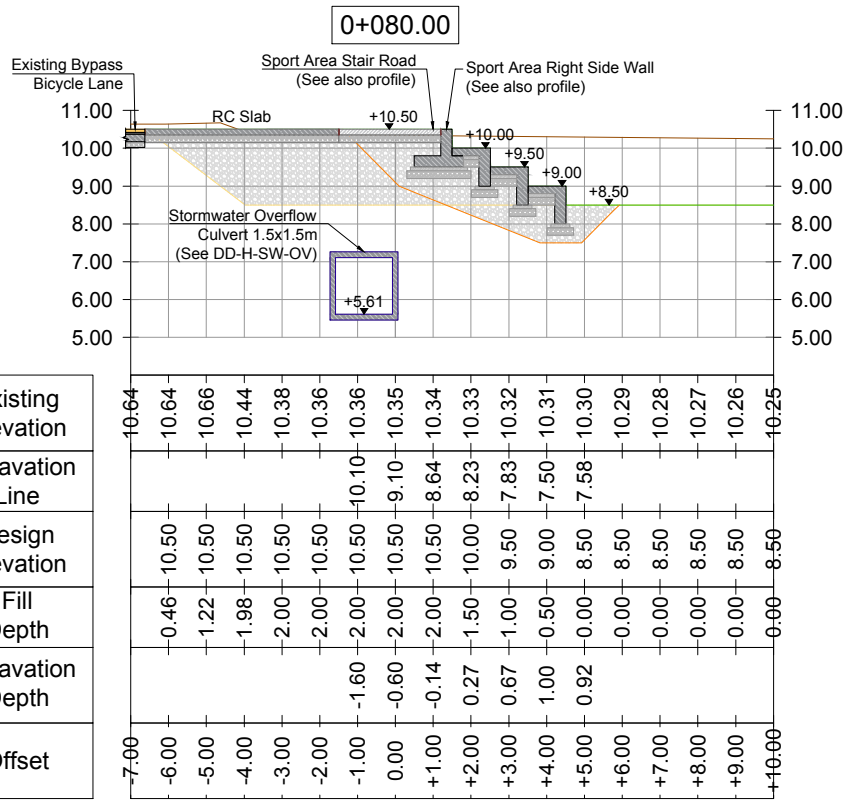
0+080.00

Existing Bypass Bicycle Lane

Sport Area Stair Road (See also profile)

Sport Area Right Side Wall (See also profile)

RC Slab

+10.50

+10.00

+9.50

+9.00

+8.50

Stormwater Overflow Culvert 1.5x1.5m (See DD-H-SW-OV)

+5.61

11.00
10.00
9.00
8.00
7.00
6.00
5.00

11.00
10.00
9.00
8.00
7.00
6.00
5.00

| xisting evation | 10.64 | 10.64 | 10.66 | 10.44 | 10.38 | 10.36 | 10.36 | 10.35 | 10.34 | 10.33 | 10.32 | 10.31 | 10.30 | 10.29 | 10.28 | 10.27 | 10.26 | 10.25 |
|---|---|---|---|---|---|---|---|---|---|---|---|---|---|---|---|---|---|---|
| avation Line | | | | | | | 10.10 | 9.10 | 8.64 | 8.23 | 7.83 | 7.50 | 7.58 | | | | | |
| esign evation | | 10.50 | 10.50 | 10.50 | 10.50 | 10.50 | 10.50 | 10.50 | 10.50 | 10.00 | 9.50 | 9.00 | 8.50 | 8.50 | 8.50 | 8.50 | 8.50 | 8.50 |
| Fill epth | | 0.46 | 1.22 | 1.98 | 2.00 | 2.00 | 2.00 | 2.00 | 2.00 | 1.50 | 1.00 | 0.50 | 0.00 | 0.00 | 0.00 | 0.00 | 0.00 | 0.00 |
| avation epth | | | | | | | -1.60 | -0.60 | -0.14 | 0.27 | 0.67 | 1.00 | 0.92 | | | | | |
| ffset | -7.00 | -6.00 | -5.00 | -4.00 | -3.00 | -2.00 | -1.00 | 0.00 | +1.00 | +2.00 | +3.00 | +4.00 | +5.00 | +6.00 | +7.00 | +8.00 | +9.00 | +10.00 |